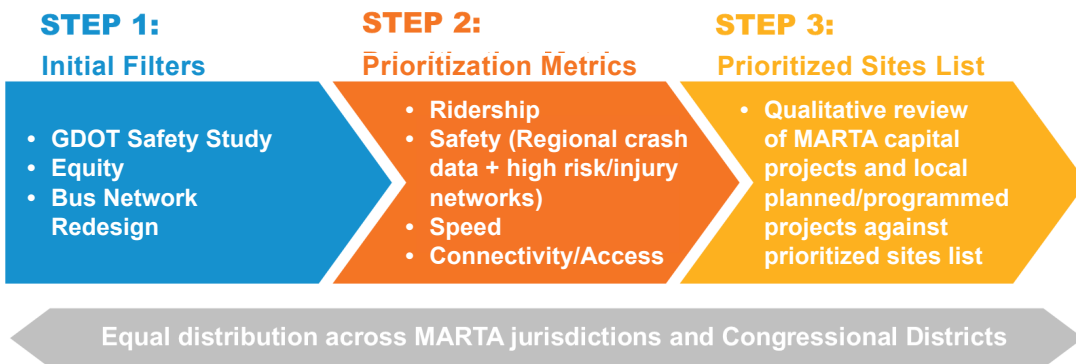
STEP 1:
Initial Filters

- GDOT Safety Study
- Equity
- Bus Network Redesign

STEP 2:
Prioritization Metrics

- Ridership
- Safety (Regional crash data + high risk/injury networks)
- Speed
- Connectivity/Access

STEP 3:
Prioritized Sites List

- Qualitative review of MARTA capital projects and local planned/programmed projects against prioritized sites list

Equal distribution across MARTA jurisdictions and Congressional Districts